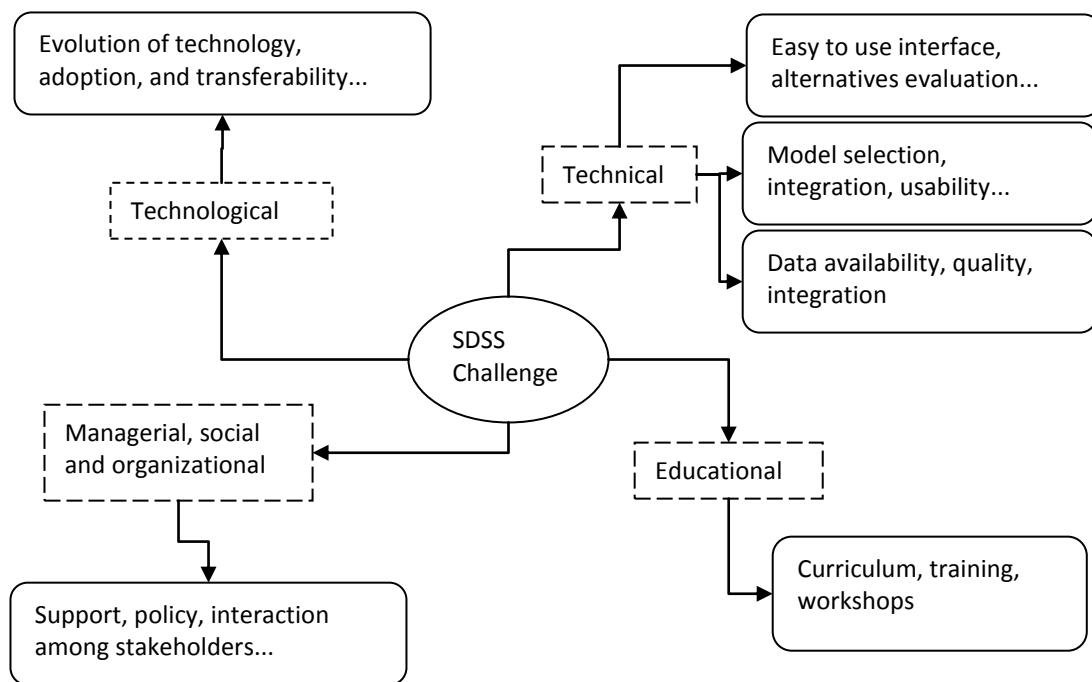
Evolution of technology, adoption, and transferability...

Technological

Technical

Easy to use interface, alternatives evaluation...

Model selection, integration, usability...

Data availability, quality, integration

SDSS Challenge

Managerial, social and organizational

Educational

Support, policy, interaction among stakeholders...

Curriculum, training, workshops